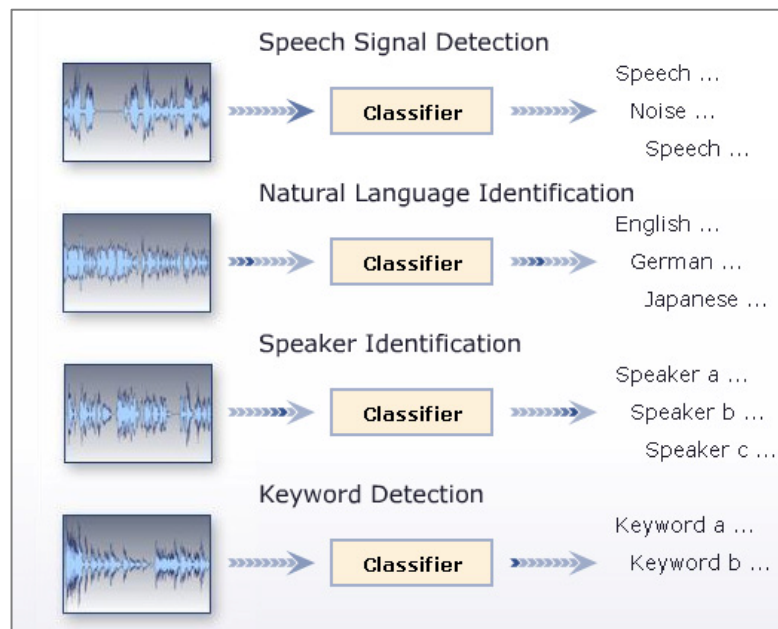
Speech Signal Detection

Classifier

Speech ...
Noise ...
Speech ...

Natural Language Identification

Classifier

English ...
German ...
Japanese ...

Speaker Identification

Classifier

Speaker a ...
Speaker b ...
Speaker c ...

Keyword Detection

Classifier

Keyword a ...
Keyword b ...